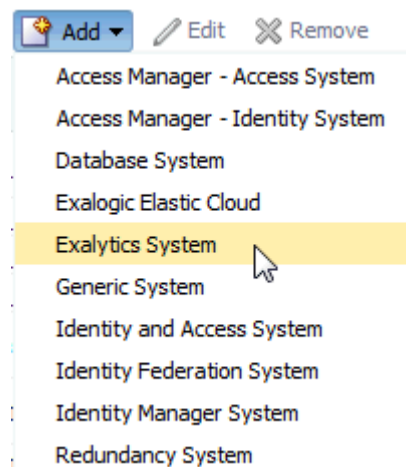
Add ▾ Edit Remove

Access Manager - Access System
Access Manager - Identity System
Database System
Exalogic Elastic Cloud
Exalytics System
Generic System
Identity and Access System
Identity Federation System
Identity Manager System
Redundancy System